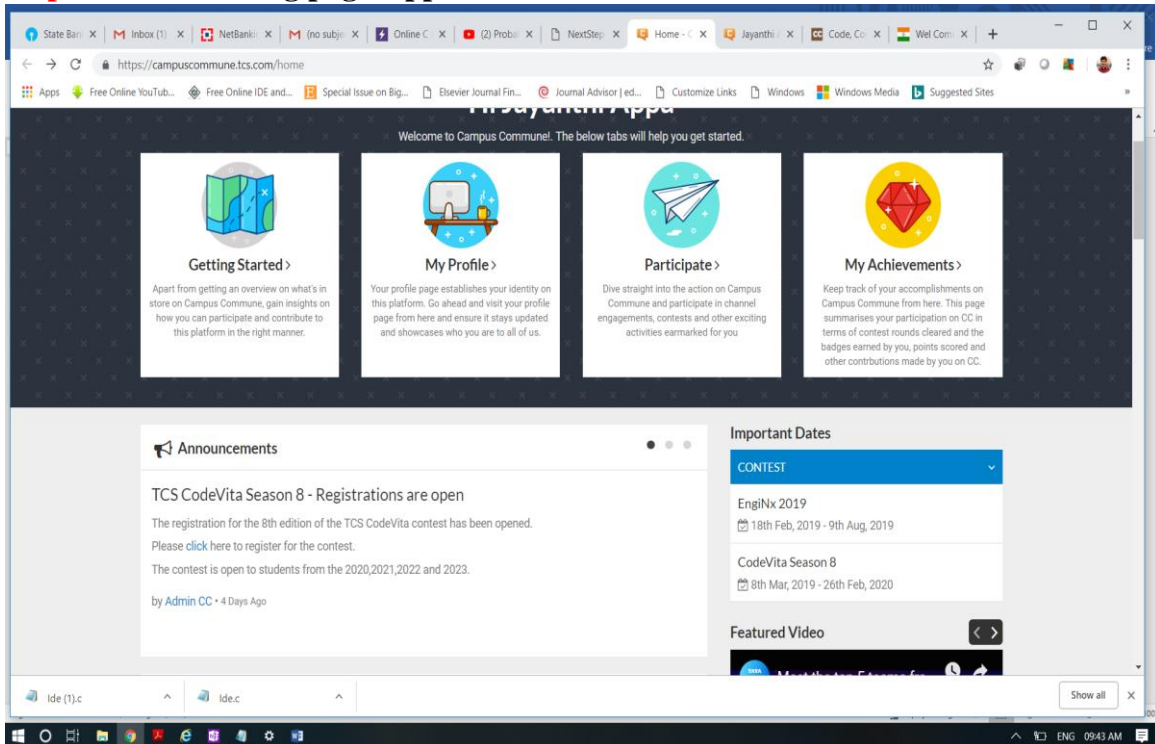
State Ban | Inbox (1) | NetBanki | (no subje | Online C | (2) Proba | NextStep | Home - C | Jayanthi | Code, Co | Wel Com | +

https://campuscommune.tcs.com/home

Apps | Free Online YouTub... | Free Online IDE and... | Special Issue on Big... | Elsevier Journal Fin... | Journal Advisor | ed... | Customize Links | Windows | Windows Media | Suggested Sites

Hi Jayanthi Appa

Welcome to Campus Commune!. The below tabs will help you get started.

Getting Started >

Apart from getting an overview on what's in store on Campus Commune, gain insights on how you can participate and contribute to this platform in the right manner.

My Profile >

Your profile page establishes your identity on this platform. Go ahead and visit your profile page from here and ensure it stays updated and showcases who you are to all of us.

Participate >

Dive straight into the action on Campus Commune and participate in channel engagements, contests and other exciting activities earmarked for you

My Achievements >

Keep track of your accomplishments on Campus Commune from here. This page summarises your participation on CC in terms of contest rounds cleared and the badges earned by you, points scored and other contrbutions made by you on CC.

Announcements

TCS CodeVita Season 8 - Registrations are open

The registration for the 8th edition of the TCS CodeVita contest has been opened.

Please click here to register for the contest.

The contest is open to students from the 2020,2021,2022 and 2023.

by Admin CC • 4 Days Ago

Important Dates

CONTEST

EngiNx 2019

18th Feb, 2019 - 9th Aug, 2019

CodeVita Season 8

8th Mar, 2019 - 26th Feb, 2020

Featured Video

Meet the top 5 teams fr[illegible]

Ide (1).c | Ide.c | Show all

ENG 09:43 AM